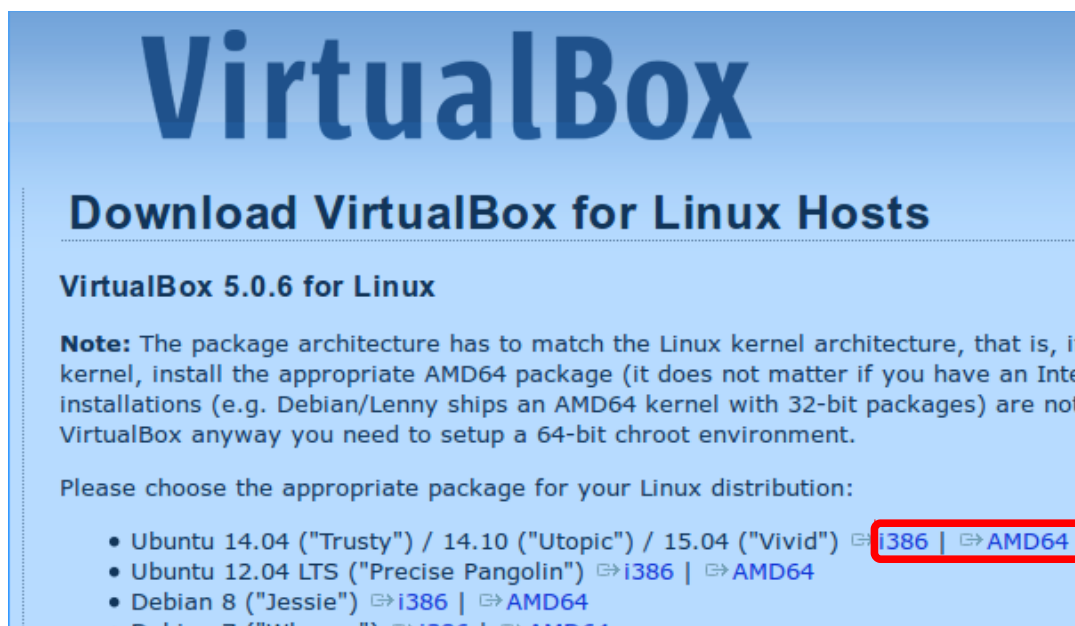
VirtualBox

Download VirtualBox for Linux Hosts

VirtualBox 5.0.6 for Linux

**Note:** The package architecture has to match the Linux kernel architecture, that is, i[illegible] kernel, install the appropriate AMD64 package (it does not matter if you have an Inte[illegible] installations (e.g. Debian/Lenny ships an AMD64 kernel with 32-bit packages) are not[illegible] VirtualBox anyway you need to setup a 64-bit chroot environment.

Please choose the appropriate package for your Linux distribution:

- Ubuntu 14.04 ("Trusty") / 14.10 ("Utopic") / 15.04 ("Vivid") i386 | AMD64
- Ubuntu 12.04 LTS ("Precise Pangolin") i386 | AMD64
- Debian 8 ("Jessie") i386 | AMD64
- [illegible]